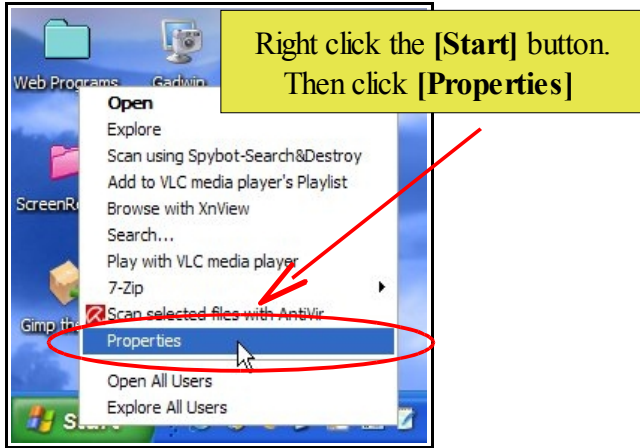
Right click the **[Start]** button. Then click **[Properties]**

Web Programs
Gadwin
ScreenRe
Gimp th

Open
Explore
Scan using Spybot-Search&Destroy
Add to VLC media player's Playlist
Browse with XnView
Search...
Play with VLC media player
7-Zip
Scan selected files with AntiVir
Properties
Open All Users
Explore All Users

Start